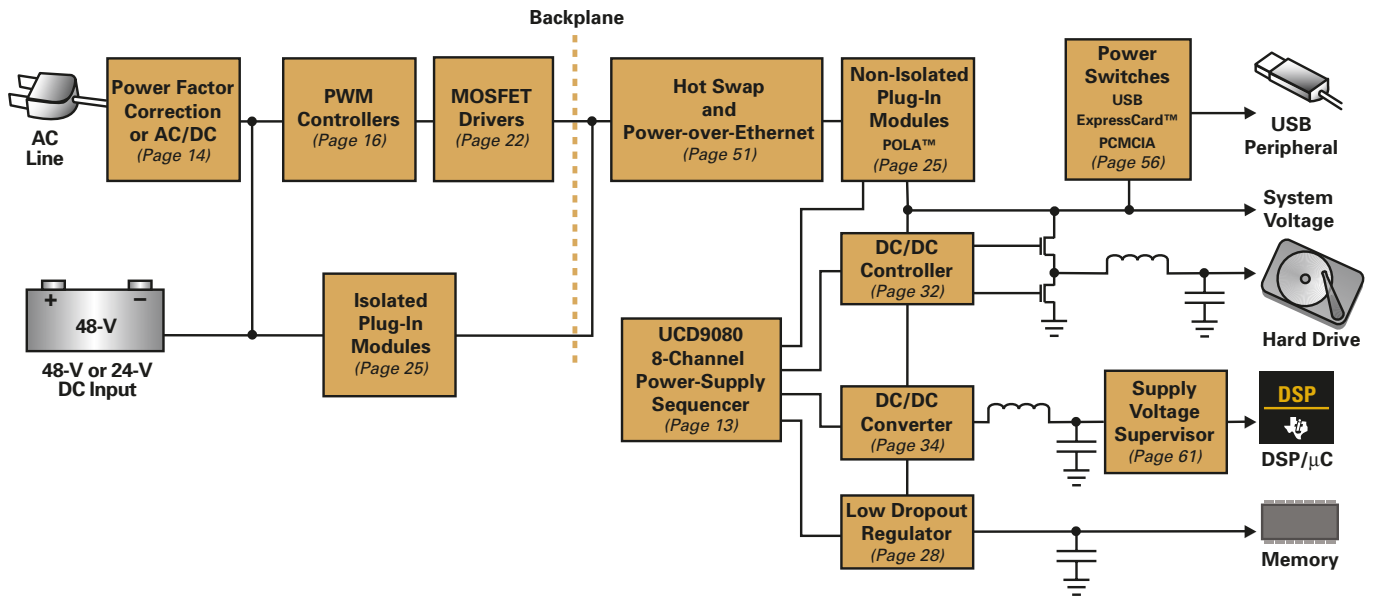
Backplane

AC Line

Power Factor Correction or AC/DC (Page 14)

PWM Controllers (Page 16)

MOSFET Drivers (Page 22)

Hot Swap and Power-over-Ethernet (Page 51)

Non-Isolated Plug-In Modules POLA™ (Page 25)

Power Switches USB ExpressCard™ PCMCIA (Page 56)

USB Peripheral

System Voltage

+ −
48-V

48-V or 24-V DC Input

Isolated Plug-In Modules (Page 25)

DC/DC Controller (Page 32)

Hard Drive

UCD9080 8-Channel Power-Supply Sequencer (Page 13)

DC/DC Converter (Page 34)

Supply Voltage Supervisor (Page 61)

DSP

DSP/µC

Low Dropout Regulator (Page 28)

Memory